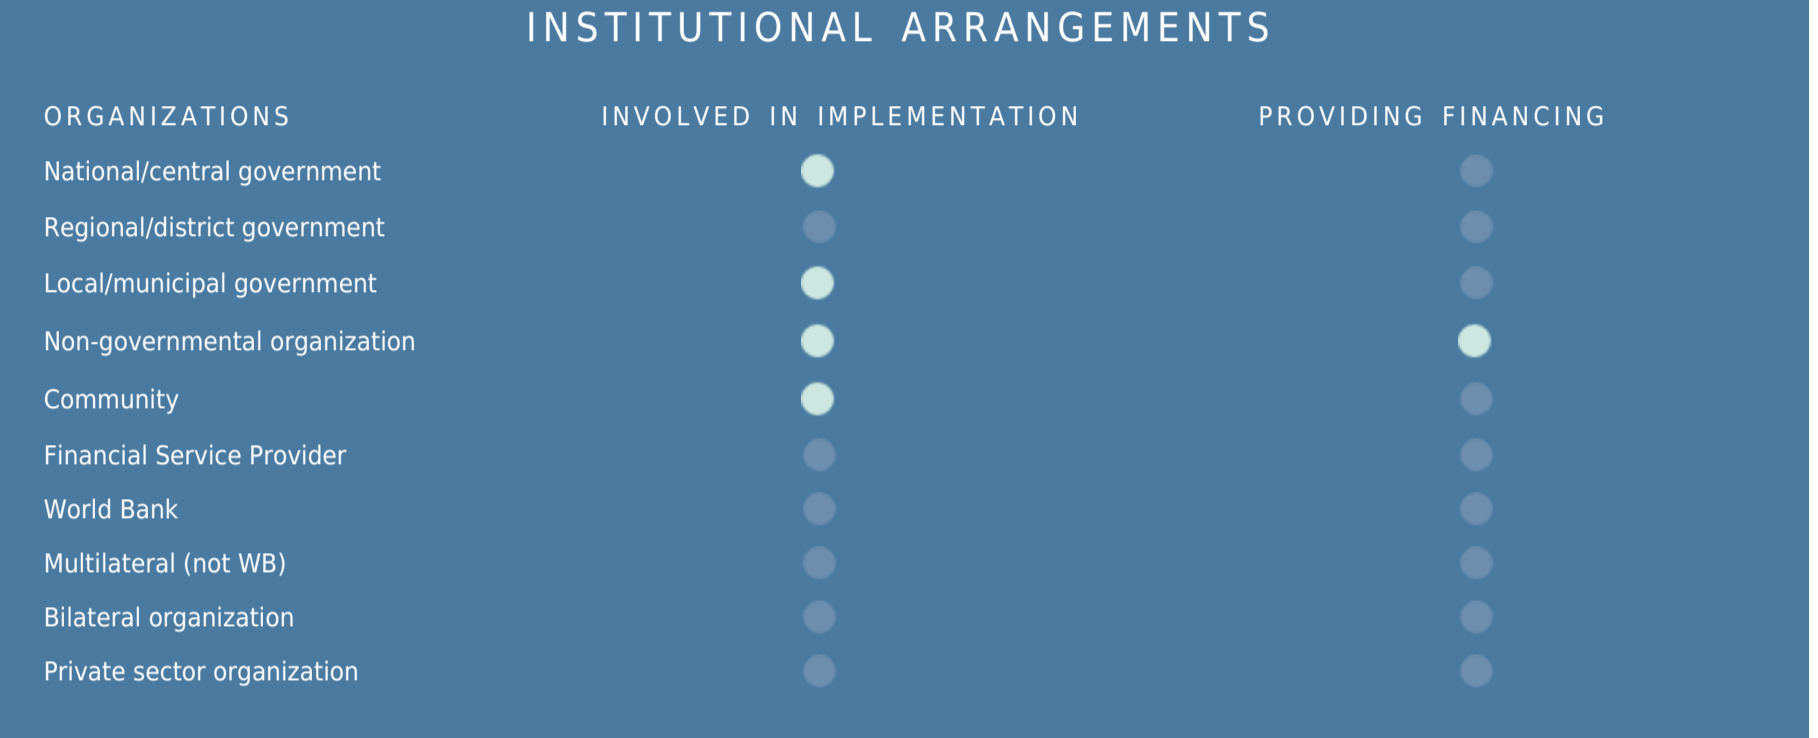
INSTITUTIONAL ARRANGEMENTS

| ORGANIZATIONS | INVOLVED IN IMPLEMENTATION | PROVIDING FINANCING |
|---|---|---|
| National/central government | | |
| Regional/district government | | |
| Local/municipal government | | |
| Non-governmental organization | | |
| Community | | |
| Financial Service Provider | | |
| World Bank | | |
| Multilateral (not WB) | | |
| Bilateral organization | | |
| Private sector organization | | |